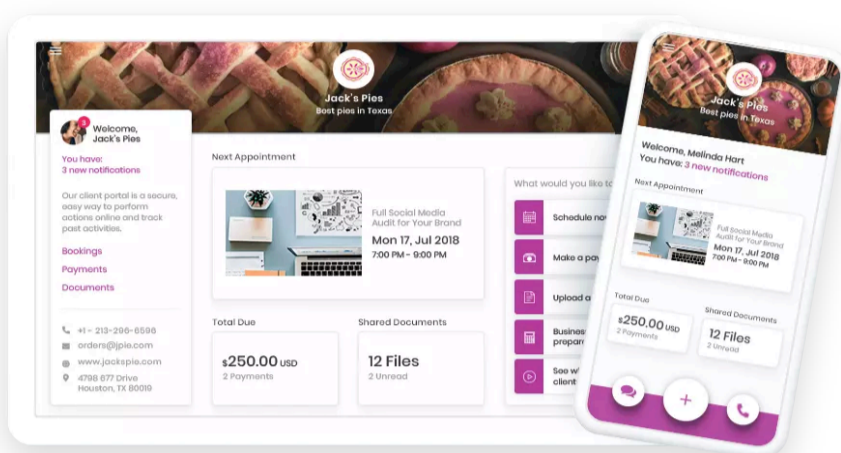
Jack's Pies
Best pies in Texas

3
Welcome, Jack's Pies

You have:
3 new notifications

Our client portal is a secure, easy way to perform actions online and track past activities.

Bookings
Payments
Documents

+1 - 213-296-6596
orders@jpie.com
www.jackspie.com
4798 677 Drive Houston, TX 80019

Next Appointment

Full Social Media Audit for Your Brand
Mon 17, Jul 2018
7:00 PM - 9:00 PM

Total Due
$250.00 USD
2 Payments

Shared Documents
12 Files
2 Unread

What would you like to

Schedule no
Make a pa
Upload a
Busines prepar
See wi client

Jack's Pies
Best pies in Texas

Welcome, Melinda Hart
You have: 3 new notifications

Next Appointment

Full Social Media Audit for Your Brand
Mon 17, Jul 2018
7:00 PM - 9:00 PM

Total Due
$250.00 USD
2 Payments

Shared Documents
12 Files
2 Unread